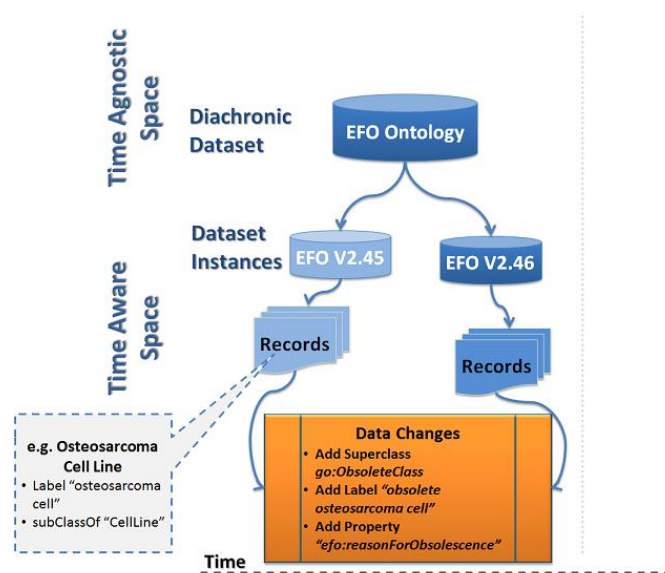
Time Agnostic Space

Diachronic Dataset

EFO Ontology

Dataset Instances

EFO V2.45

EFO V2.46

Time Aware Space

Records

Records

e.g. Osteosarcoma Cell Line
• Label "osteosarcoma cell"
• subClassOf "CellLine"

Data Changes
• Add Superclass *go:ObsoleteClass*
• Add Label *"obsolete osteosarcoma cell"*
• Add Property *"efo:reasonForObsolescence"*

Time